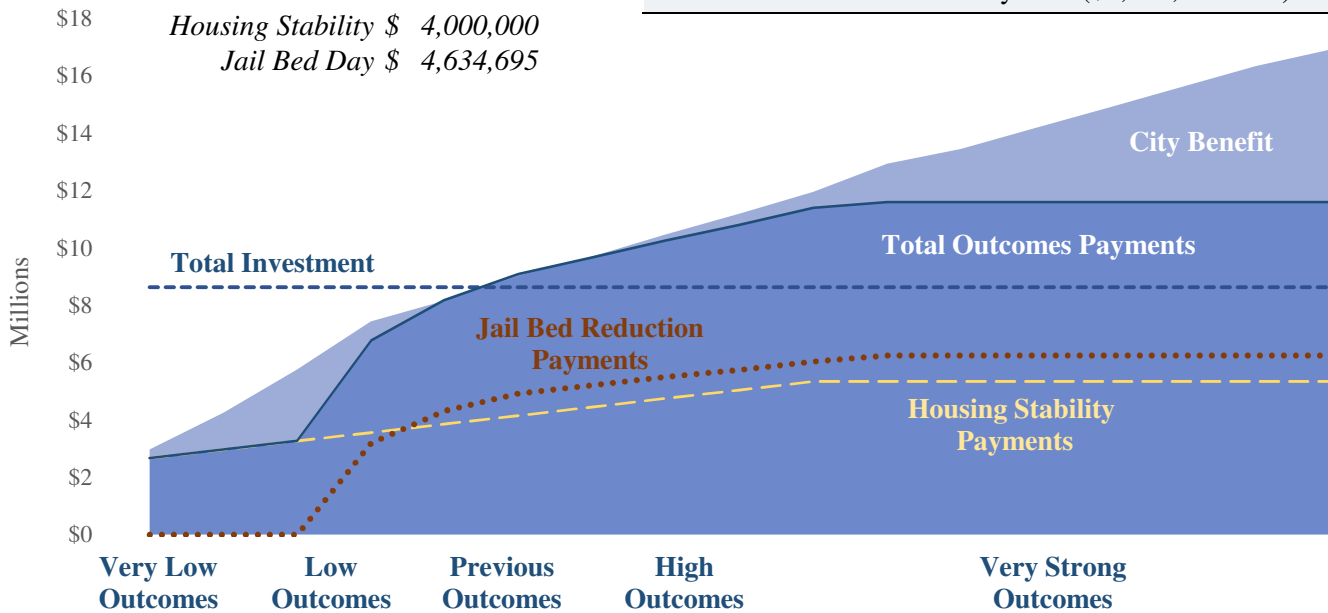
Housing Stability $ 4,000,000
Jail Bed Day $ 4,634,695

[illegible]

$18
$16
$14
$12
$10
$8
$6
$4
$2
$0

Millions

City Benefit

Total Outcomes Payments

Total Investment

Jail Bed Reduction Payments

Housing Stability Payments

Very Low Outcomes
Low Outcomes
Previous Outcomes
High Outcomes
Very Strong Outcomes